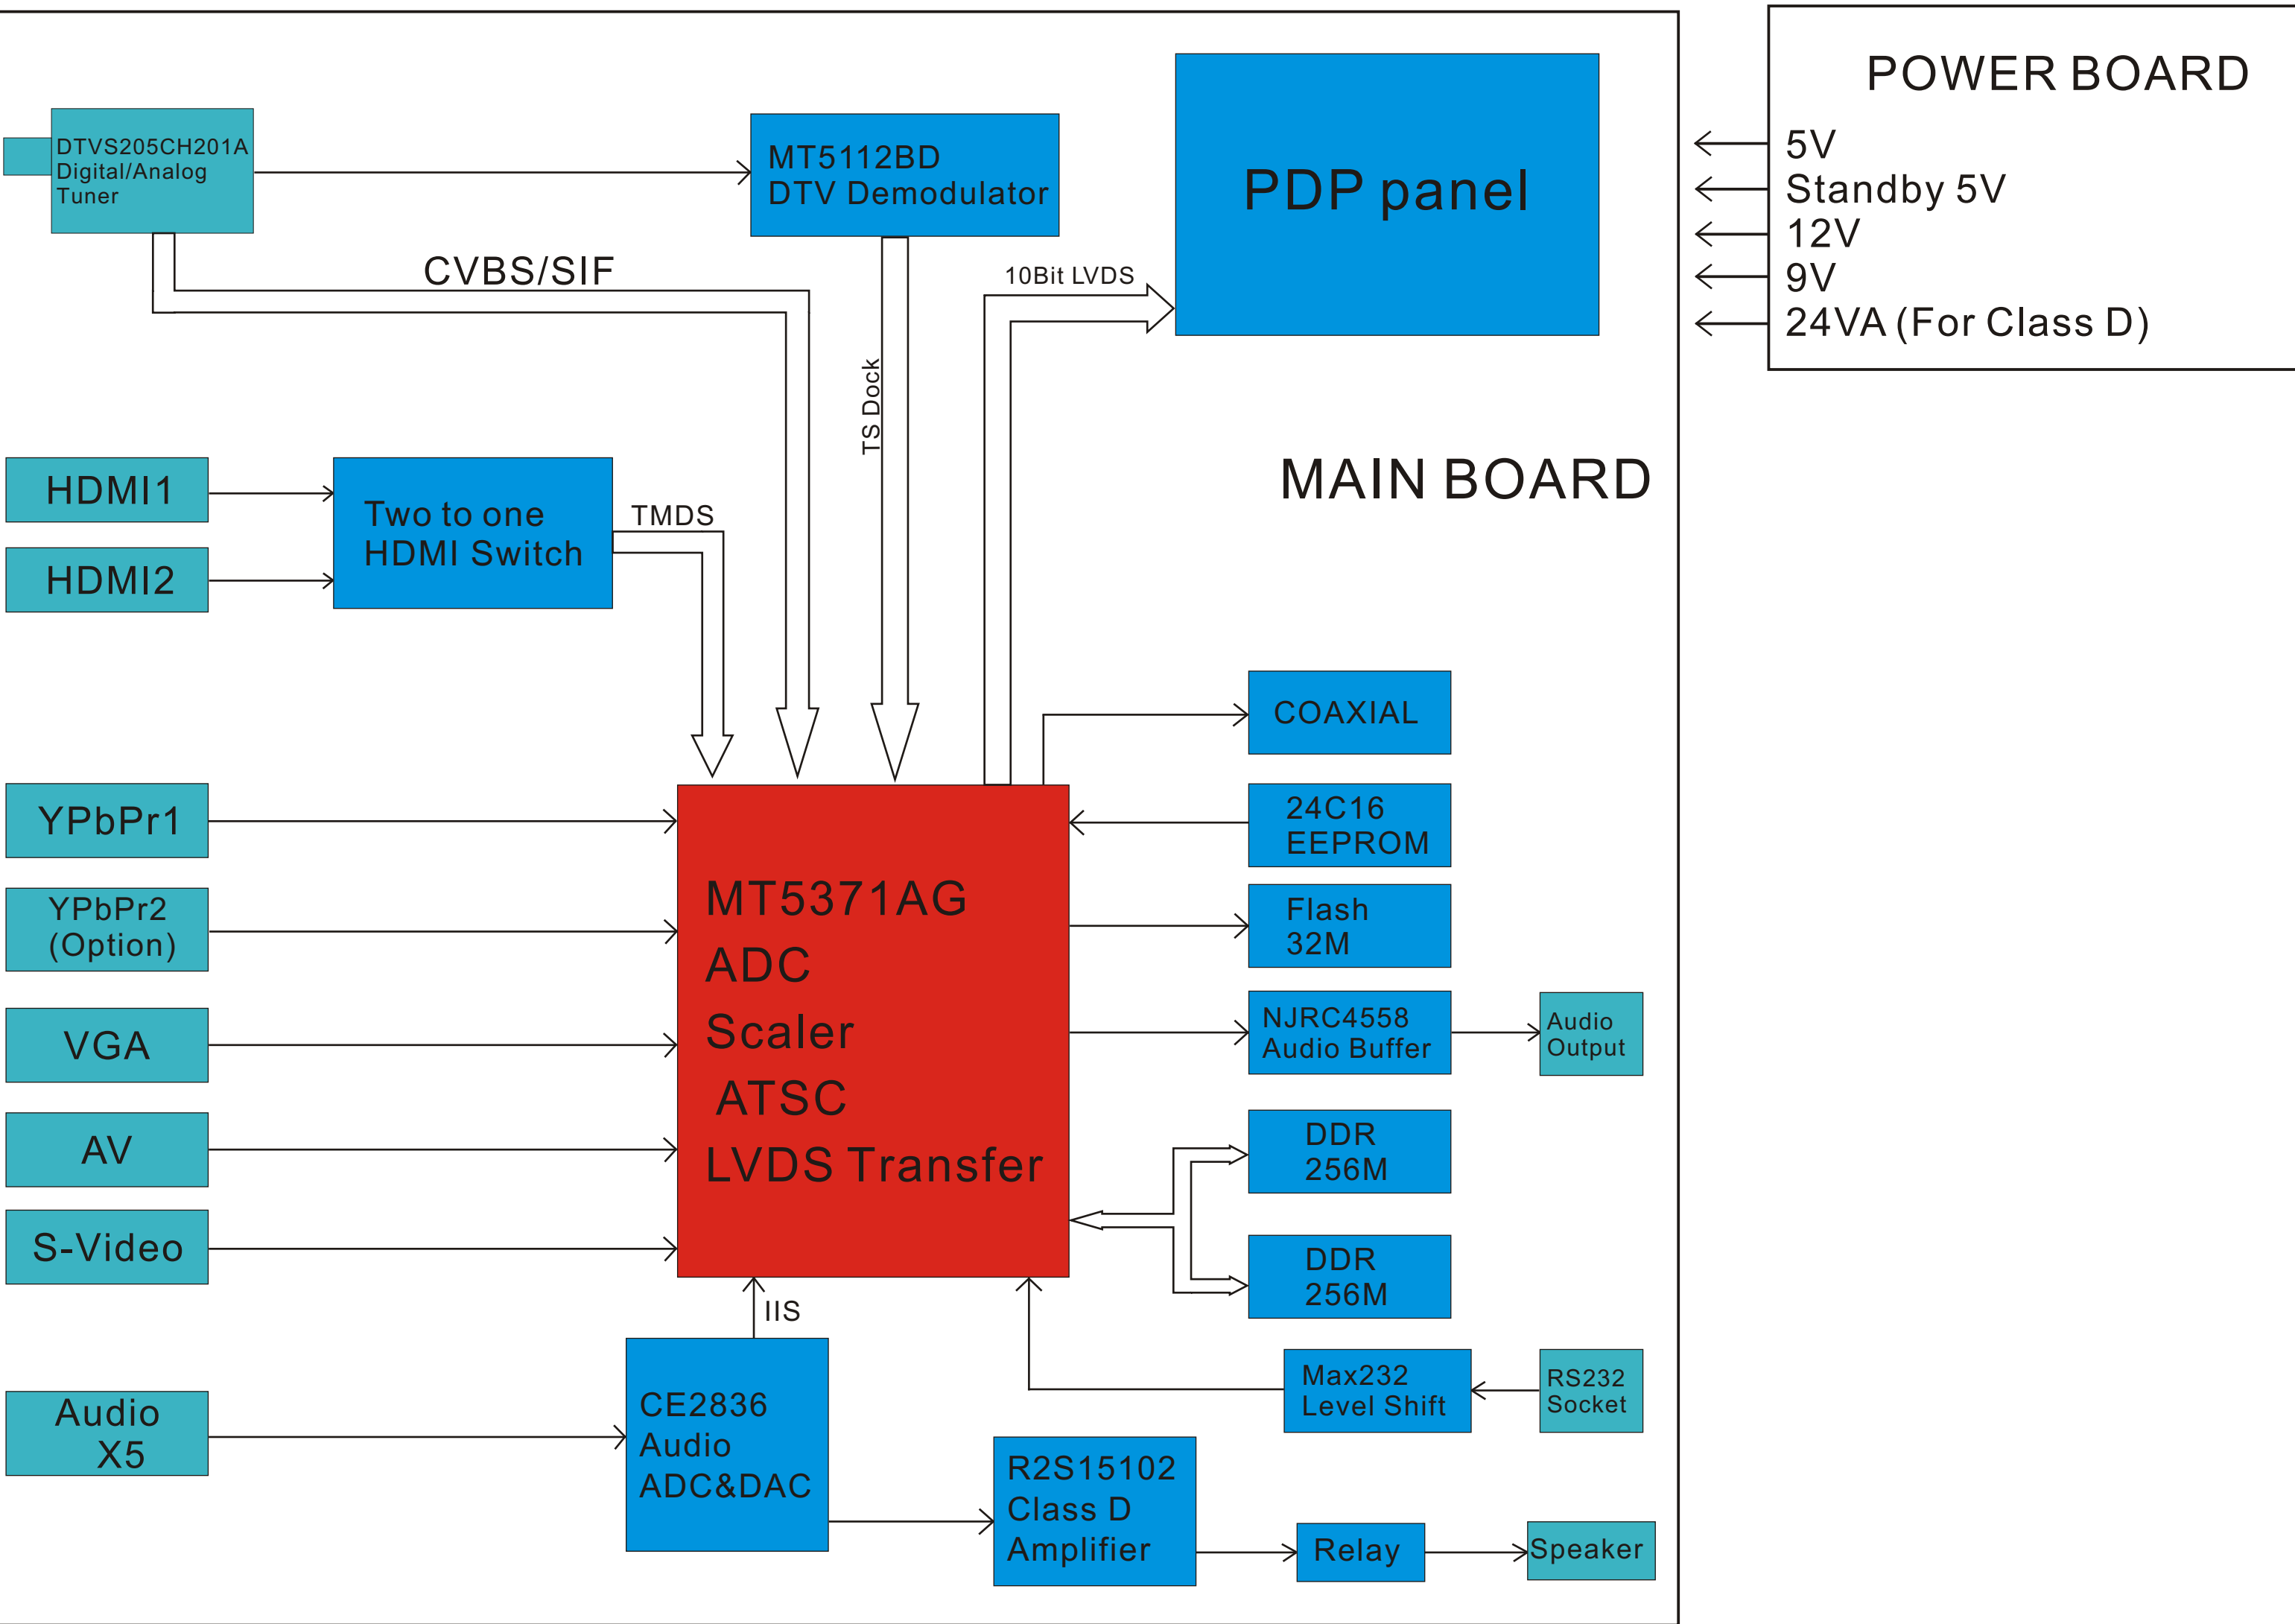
POWER BOARD
5V
Standby 5V
12V
9V
24VA (For Class D)

DTVS205CH201A Digital/Analog Tuner

MT5112BD DTV Demodulator

PDP panel

CVBS/SIF

10Bit LVDS

TS Dock

MAIN BOARD

HDMI1

HDMI2

Two to one HDMI Switch

TMDS

COAXIAL

24C16 EEPROM

Flash 32M

NJRC4558 Audio Buffer

Audio Output

YPbPr1

YPbPr2 (Option)

VGA

AV

S-Video

MT5371AG
ADC
Scaler
ATSC
LVDS Transfer

DDR 256M

DDR 256M

IIS

Max232 Level Shift

RS232 Socket

Audio X5

CE2836 Audio ADC&DAC

R2S15102 Class D Amplifier

Relay

Speaker